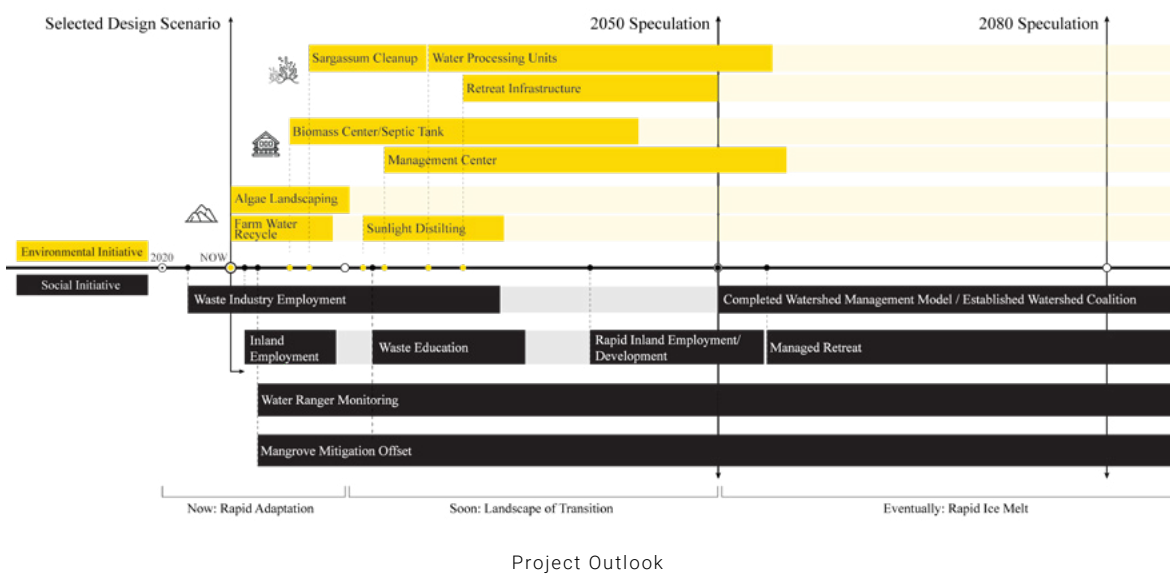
Selected Design Scenario

2050 Speculation

2080 Speculation

Sargassum Cleanup

Water Processing Units

Retreat Infrastructure

Biomass Center/Septic Tank

Management Center

Algae Landscaping

Farm Water Recycle

Sunlight Distilting

Environmental Initiative

2020

NOW

Social Initiative

Waste Industry Employment

Completed Watershed Management Model / Established Watershed Coalition

Inland Employment

Waste Education

Rapid Inland Employment/ Development

Managed Retreat

Water Ranger Monitoring

Mangrove Mitigation Offset

Now: Rapid Adaptation

Soon: Landscape of Transition

Eventually: Rapid Ice Melt

Project Outlook